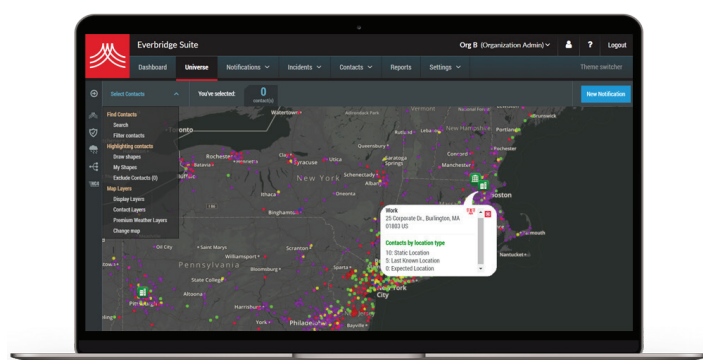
Everbridge Suite

Org B (Organization Admin)

Logout

Dashboard

Universe

Notifications

Incidents

Contacts

Reports

Settings

Theme switcher

Select Contacts

You've selected:

0

contact(s)

New Notification

Find Contacts

Search

Filter contacts

Highlighting contacts

Draw shapes

My Shapes

Exclude Contacts (0)

Map Layers

Display Layers

Contact Layers

Premium Weather Layers

Change map

Watertown

onto

Vermont

New Hampshire

Rochester

Syracuse

Utica

Saratoga Springs

Concord

Batavia

Schenectady

Albany

New York

Manchester

Oneonta

Boston

Ithaca

Binghamton

Work

25 Corporate Dr., Burlington, MA 01803 US

Contacts by location type

10: Static Location

5: Last Known Location

0: Expected Location

Oil City

Saint Marys

Scranton

Pennsylvania

Bloomsburg

Sparta

Nantucket

State College

Harrisburg

City

York

Philadelphia